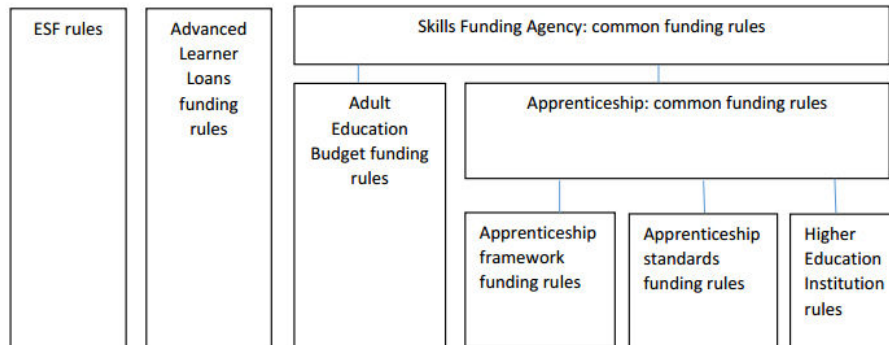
ESF rules

Advanced Learner Loans funding rules

Skills Funding Agency: common funding rules

Adult Education Budget funding rules

Apprenticeship: common funding rules

Apprenticeship framework funding rules

Apprenticeship standards funding rules

Higher Education Institution rules